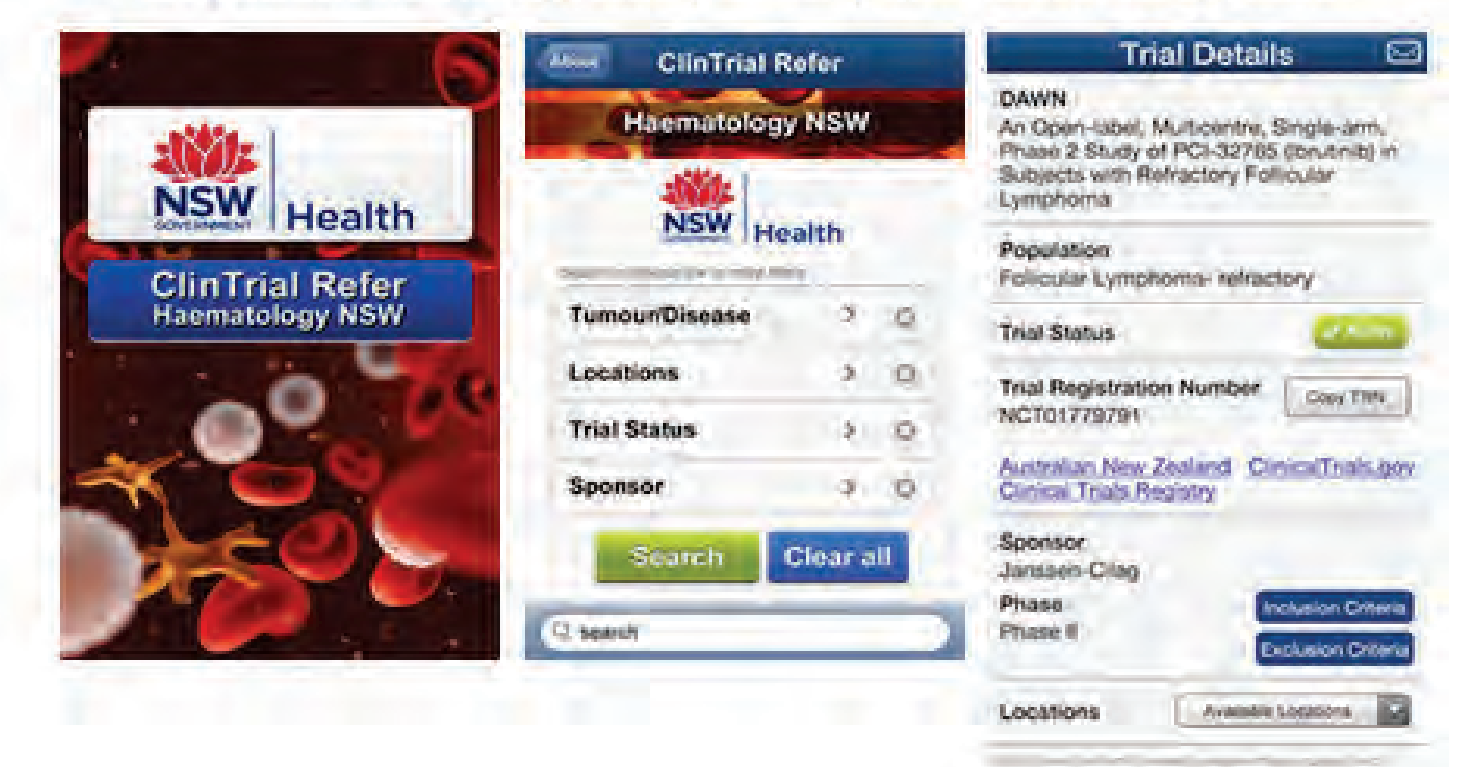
NSW GOVERNMENT Health

ClinTrial Refer
Haematology NSW

About ClinTrial Refer

Haematology NSW

NSW GOVERNMENT Health

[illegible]

Tumour/Disease

Locations

Trial Status

Sponsor

Search Clear all

search

Trial Details

DAWN
An Open-label, Multicentre, Single-arm, Phase 2 Study of PCI-32765 (Ibrutinib) in Subjects with Refractory Follicular Lymphoma

Population
Follicular Lymphoma- refractory

Trial Status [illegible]

Trial Registration Number
NCT01779791
Copy TRN

Australian New Zealand Clinical Trials Registry ClinicalTrials.gov

Sponsor
Janssen-Cilag

Phase
Phase II

Inclusion Criteria

Exclusion Criteria

Locations Available Locations